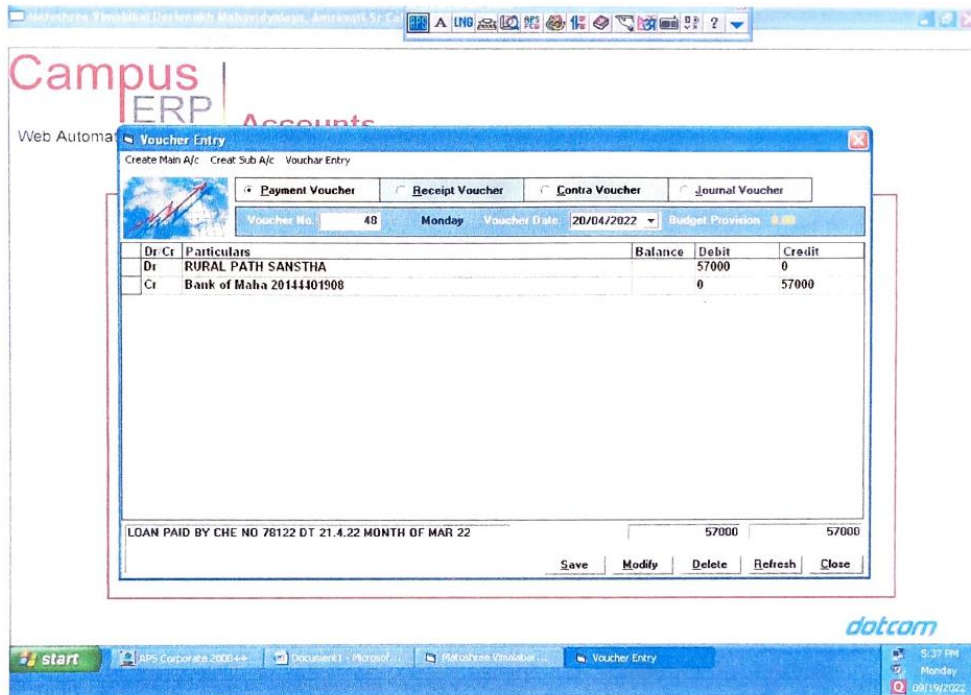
Matoshree Vimalabai Deshmukh Mahavidyalaya, Amravati Sr Col

A LNG ? 

Campus ERP Accounts

Web Automat

Voucher Entry

Create Main A/c Creat Sub A/c Vouchar Entry

Payment Voucher Receipt Voucher Contra Voucher Journal Voucher

Voucher No. 48 Monday Voucher Date 20/04/2022 Budget Provision 0.00

| Dr/Cr | Particulars | Balance | Debit | Credit |
|---|---|---|---|---|
| Dr | RURAL PATH SANSTHA | | 57000 | 0 |
| Cr | Bank of Maha 20144401908 | | 0 | 57000 |

LOAN PAID BY CHE NO 78122 DT 21.4.22 MONTH OF MAR 22 57000 57000

Save Modify Delete Refresh Close

dotcom

start APS Corporate 2000++ Document1 - Microsof... Matoshree Vimalabai ... Voucher Entry

5:37 PM Monday 09/19/2022